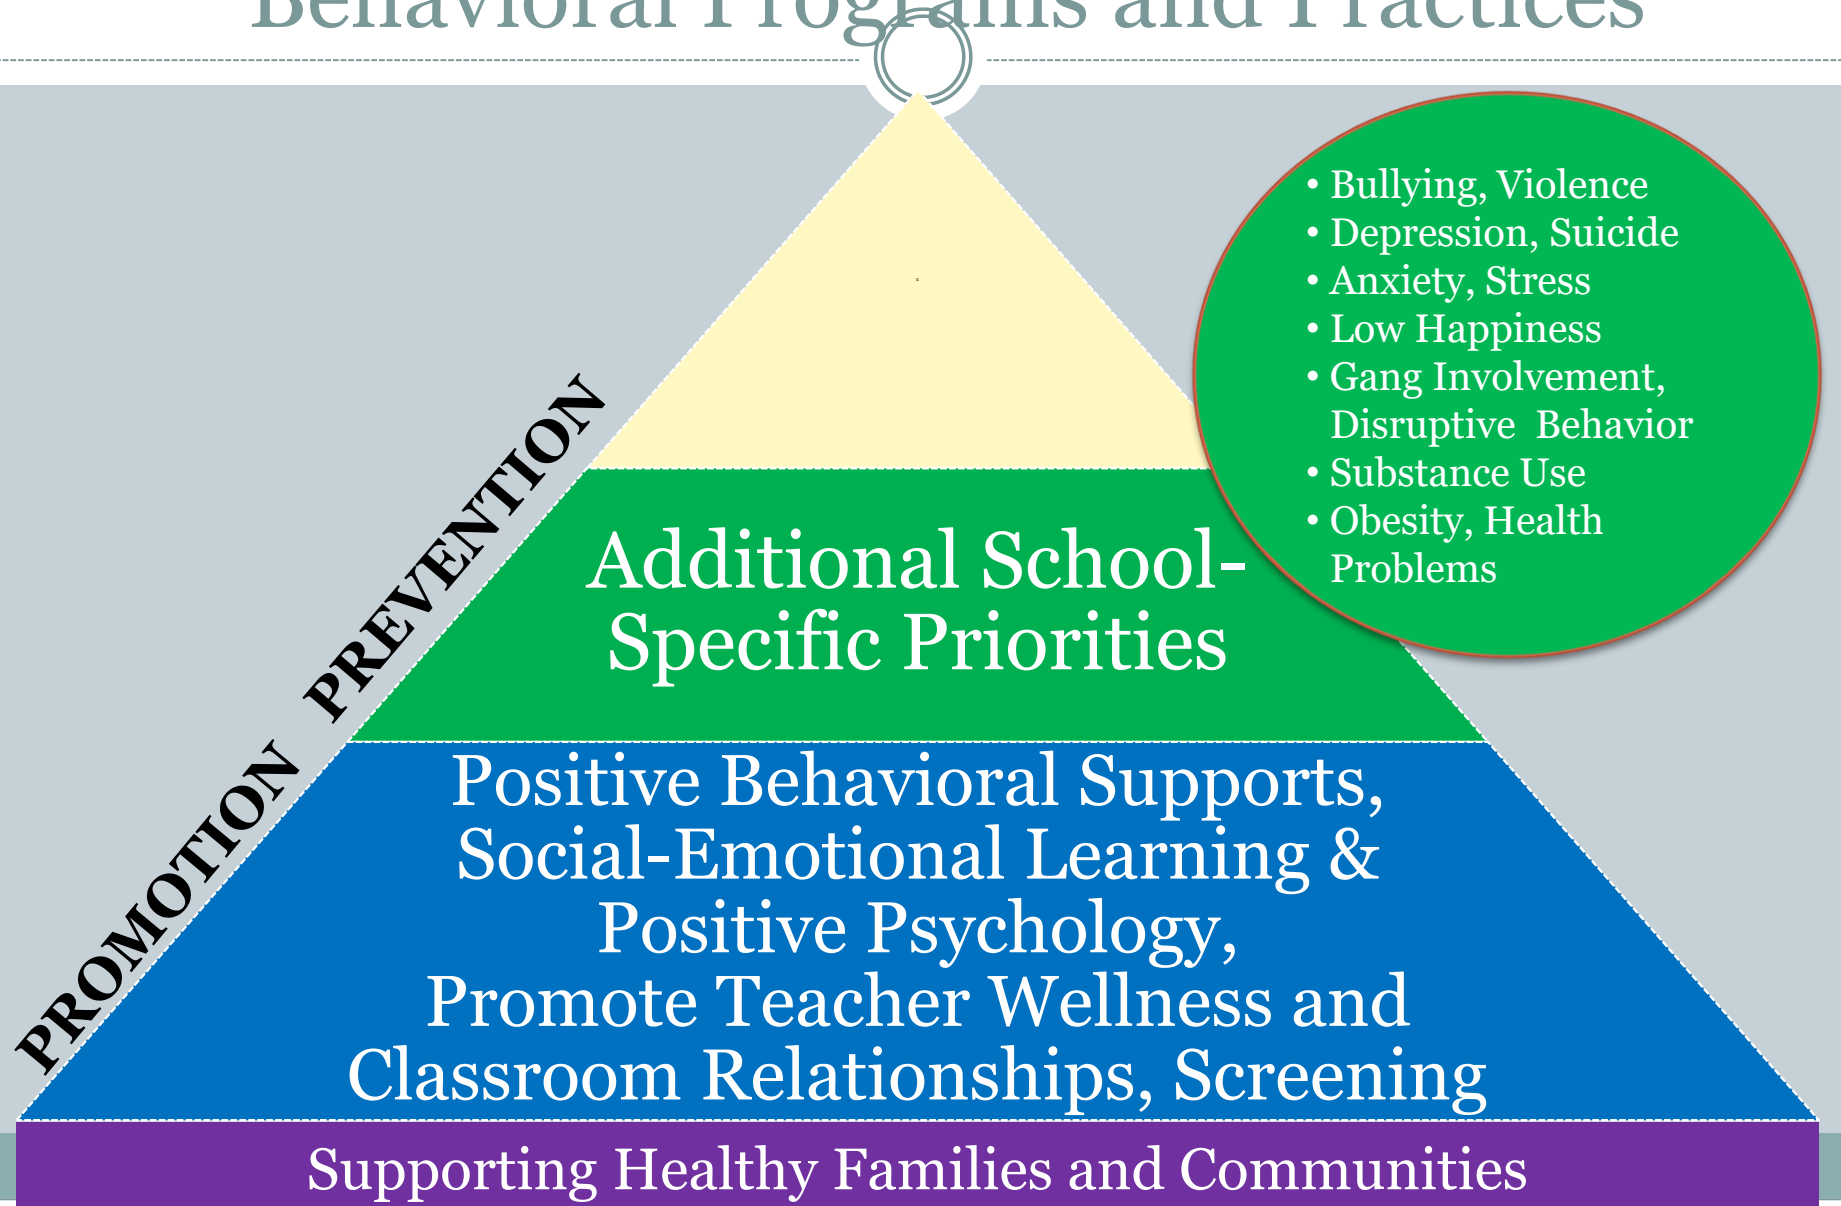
Behavioral Programs and Practices

• Bullying, Violence
• Depression, Suicide
• Anxiety, Stress
• Low Happiness
• Gang Involvement, Disruptive Behavior
• Substance Use
• Obesity, Health Problems

PROMOTION PREVENTION

Additional School-Specific Priorities

Positive Behavioral Supports, Social-Emotional Learning & Positive Psychology, Promote Teacher Wellness and Classroom Relationships, Screening

Supporting Healthy Families and Communities